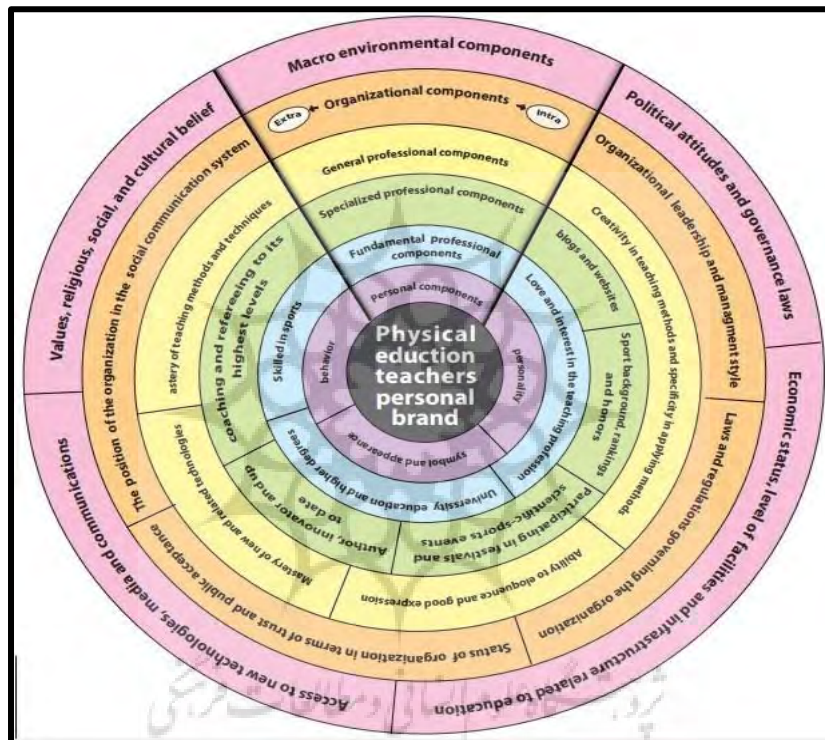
Macro environmental components

Extra

Organizational components

Intra

Values, religious, social, and cultural belief

Political attitudes and governance laws

Economic status, level of facilities and infrastructure related to education

Access to new technologies, media and communications

The position of the organization in the social communication system

Organizational leadership and managment style

Laws and regulations governing the organization

Status of organization in terms of trust and public acceptance

General professional components

astery of teaching methods and techniques

Creativity in teaching methods and specificity in applying methods

Ability to eloquence and good expression

Mastery of new and related technologies

Specialized professional components

coaching and refereeing to its highest levels

blogs and websites

Sport background, rankings and honors

Participating in festivals and scientific-sports events

Author, innovator and up to date

Fundamental professional components

Skilled in sports

Love and interest in the teaching profession

University education and higher degrees

Personal components

behavior

personality

symbol and appearance

Physical eduction teachers personal brand